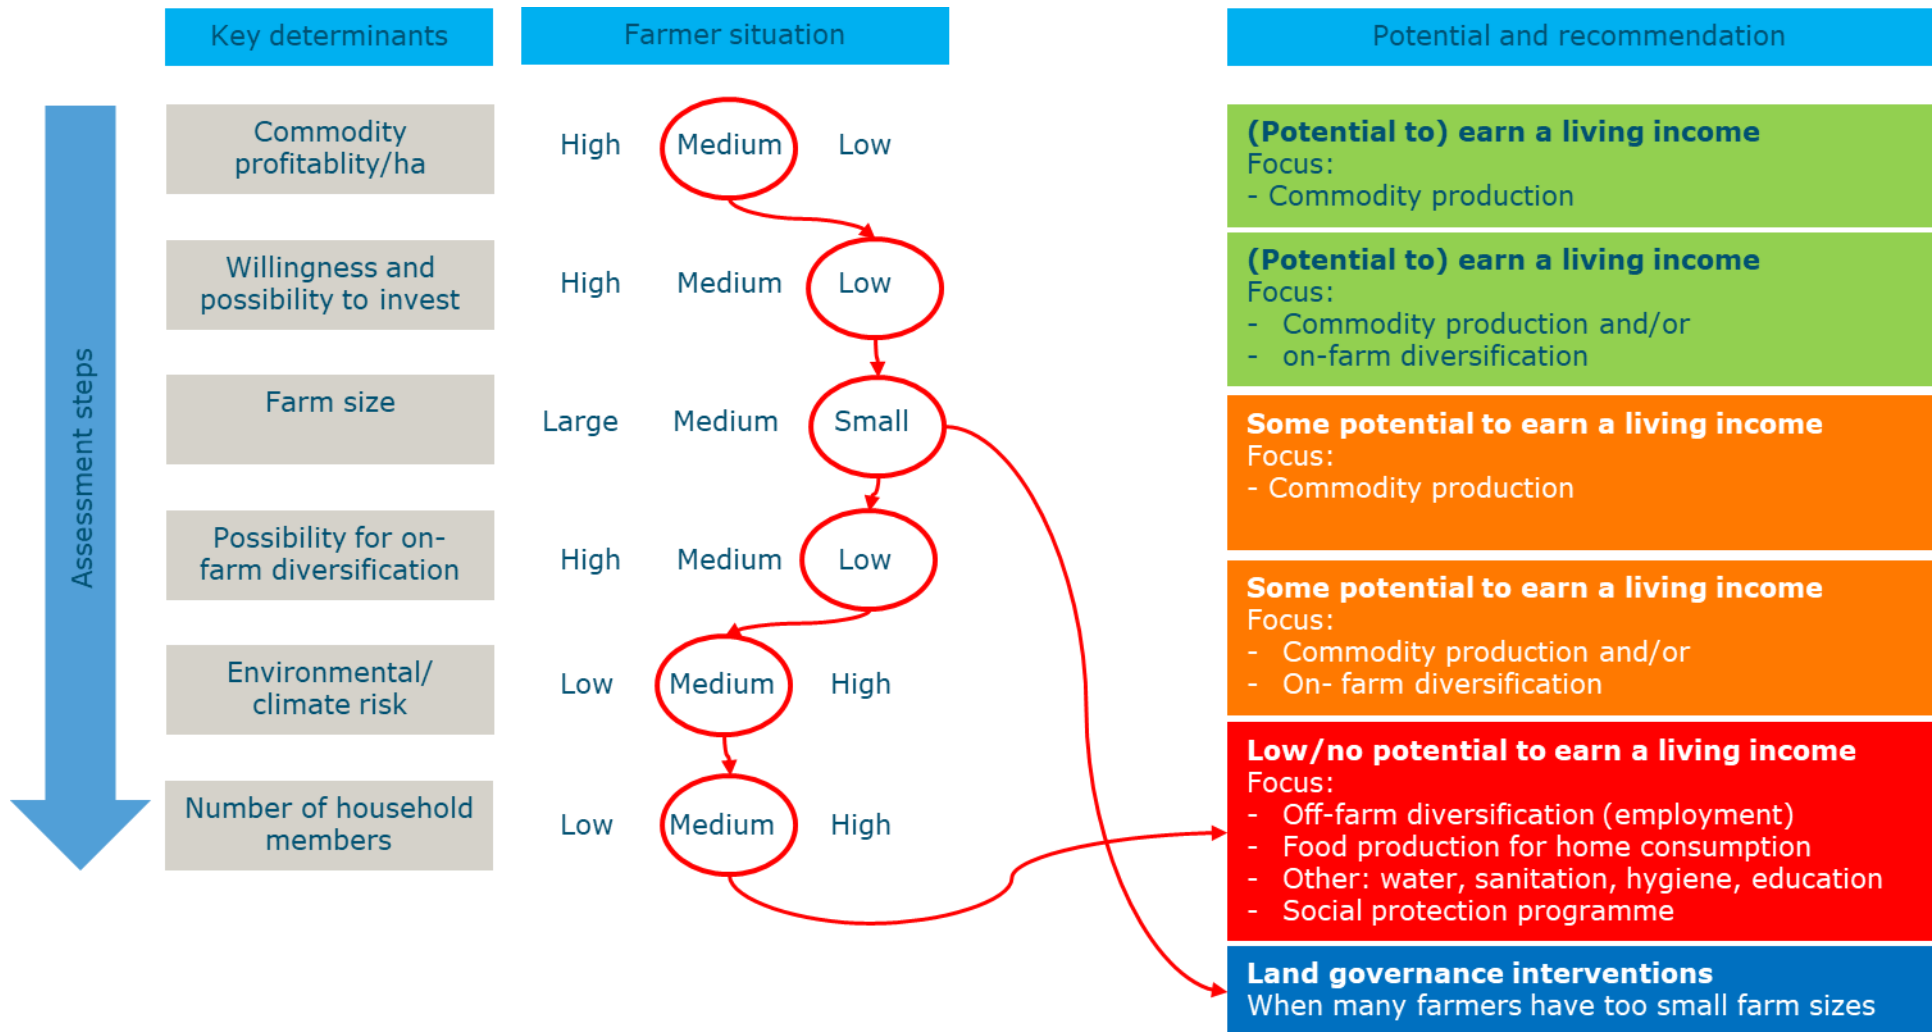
Key determinants

Farmer situation

Potential and recommendation

Assessment steps

Commodity profitablity/ha

High Medium Low

Willingness and possibility to invest

High Medium Low

Farm size

Large Medium Small

Possibility for on-farm diversification

High Medium Low

Environmental/ climate risk

Low Medium High

Number of household members

Low Medium High

(Potential to) earn a living income
Focus:
- Commodity production

(Potential to) earn a living income
Focus:
- Commodity production and/or
- on-farm diversification

Some potential to earn a living income
Focus:
- Commodity production

Some potential to earn a living income
Focus:
- Commodity production and/or
- On- farm diversification

Low/no potential to earn a living income
Focus:
- Off-farm diversification (employment)
- Food production for home consumption
- Other: water, sanitation, hygiene, education
- Social protection programme

Land governance interventions
When many farmers have too small farm sizes